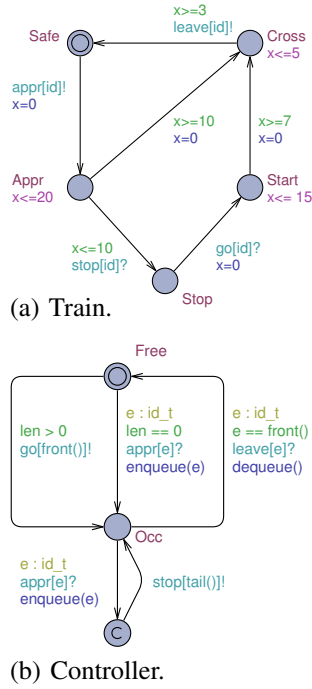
Safe

x>=3
leave[id]!

Cross
x<=5

appr[id]!
x=0

x>=10
x=0

x>=7
x=0

Appr
x<=20

Start
x<= 15

x<=10
stop[id]?

go[id]?
x=0

Stop

(a) Train.

Free

len > 0
go[front()]!

e : id_t
len == 0
appr[e]?
enqueue(e)

e : id_t
e == front()
leave[e]?
dequeue()

Occ

e : id_t
appr[e]?
enqueue(e)

stop[tail()]!

C

(b) Controller.